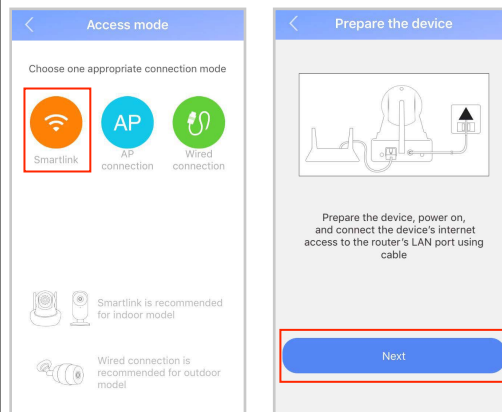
Access mode

Choose one appropriate connection mode

Smartlink

AP
AP connection

Wired connection

Smartlink is recommended for indoor model

Wired connection is recommended for outdoor model

Prepare the device

Prepare the device, power on, and connect the device's internet access to the router's LAN port using cable

Next